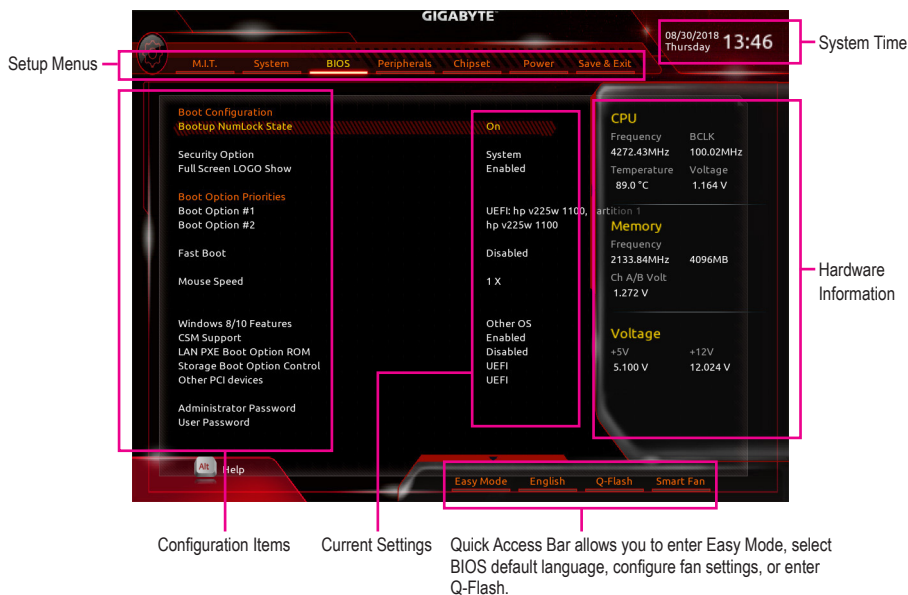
GIGABYTE

08/30/2018
Thursday 13:46

System Time

Setup Menus

M.I.T. System BIOS Peripherals Chipset Power Save & Exit

Boot Configuration
Bootup NumLock State On

Security Option System
Full Screen LOGO Show Enabled

Boot Option Priorities
Boot Option #1 UEFI: hp v225w 1100, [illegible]artition 1
Boot Option #2 hp v225w 1100

Fast Boot Disabled

Mouse Speed 1 X

Windows 8/10 Features Other OS
CSM Support Enabled
LAN PXE Boot Option ROM Disabled
Storage Boot Option Control UEFI
Other PCI devices UEFI

Administrator Password
User Password

CPU
Frequency BCLK
4272.43MHz 100.02MHz
Temperature Voltage
89.0 °C 1.164 V

Memory
Frequency
2133.84MHz 4096MB
Ch A/B Volt
1.272 V

Voltage
+5V +12V
5.100 V 12.024 V

Hardware Information

Alt Help

Easy Mode English Q-Flash Smart Fan

Configuration Items

Current Settings

Quick Access Bar allows you to enter Easy Mode, select BIOS default language, configure fan settings, or enter Q-Flash.